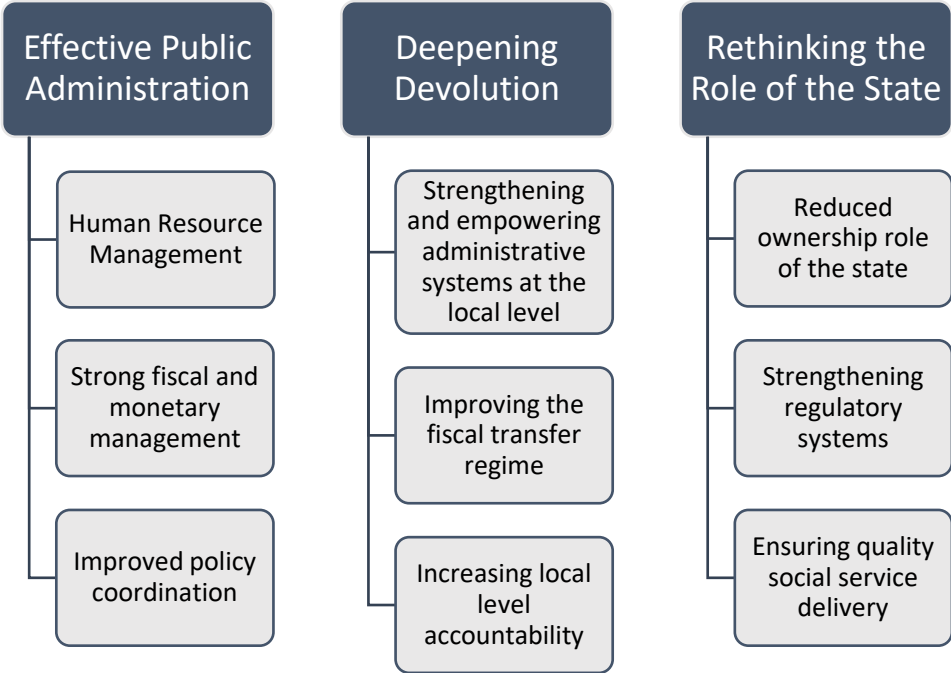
Effective Public Administration

Human Resource Management

Strong fiscal and monetary management

Improved policy coordination

Deepening Devolution

Strengthening and empowering administrative systems at the local level

Improving the fiscal transfer regime

Increasing local level accountability

Rethinking the Role of the State

Reduced ownership role of the state

Strengthening regulatory systems

Ensuring quality social service delivery